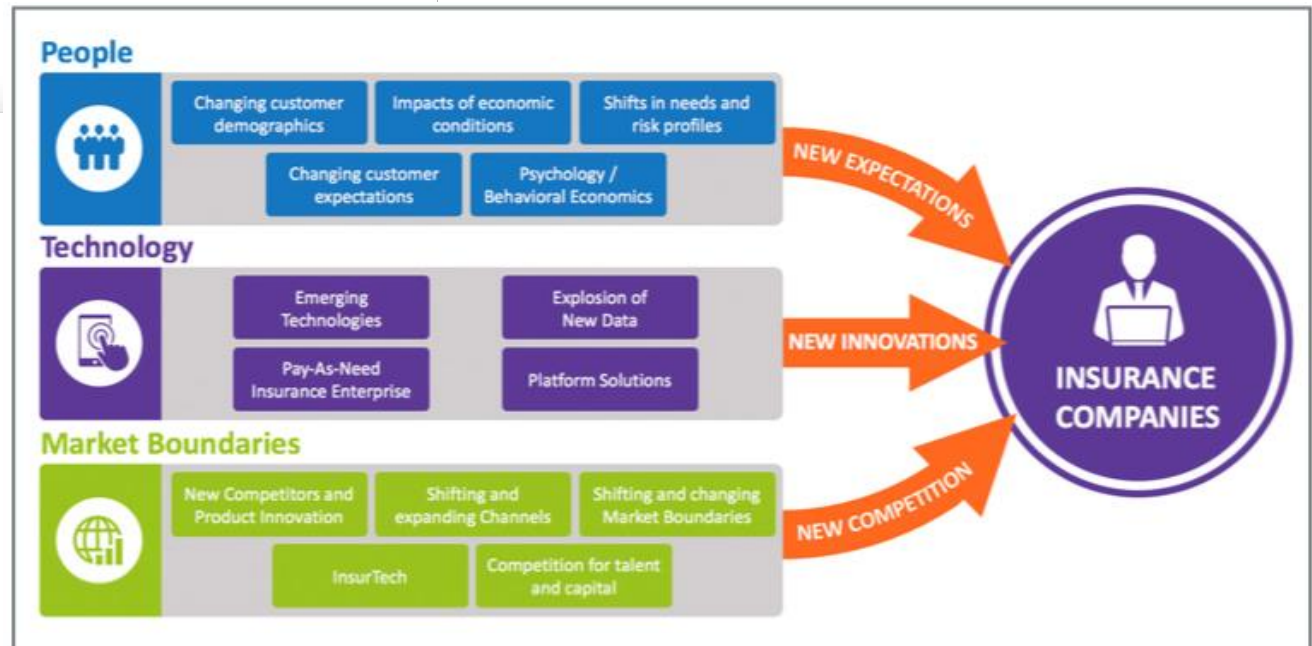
People

Changing customer demographics

Impacts of economic conditions

Shifts in needs and risk profiles

Changing customer expectations

Psychology / Behavioral Economics

NEW EXPECTATIONS

Technology

Emerging Technologies

Explosion of New Data

Pay-As-Need Insurance Enterprise

Platform Solutions

NEW INNOVATIONS

Market Boundaries

New Competitors and Product Innovation

Shifting and expanding Channels

Shifting and changing Market Boundaries

InsurTech

Competition for talent and capital

NEW COMPETITION

INSURANCE COMPANIES